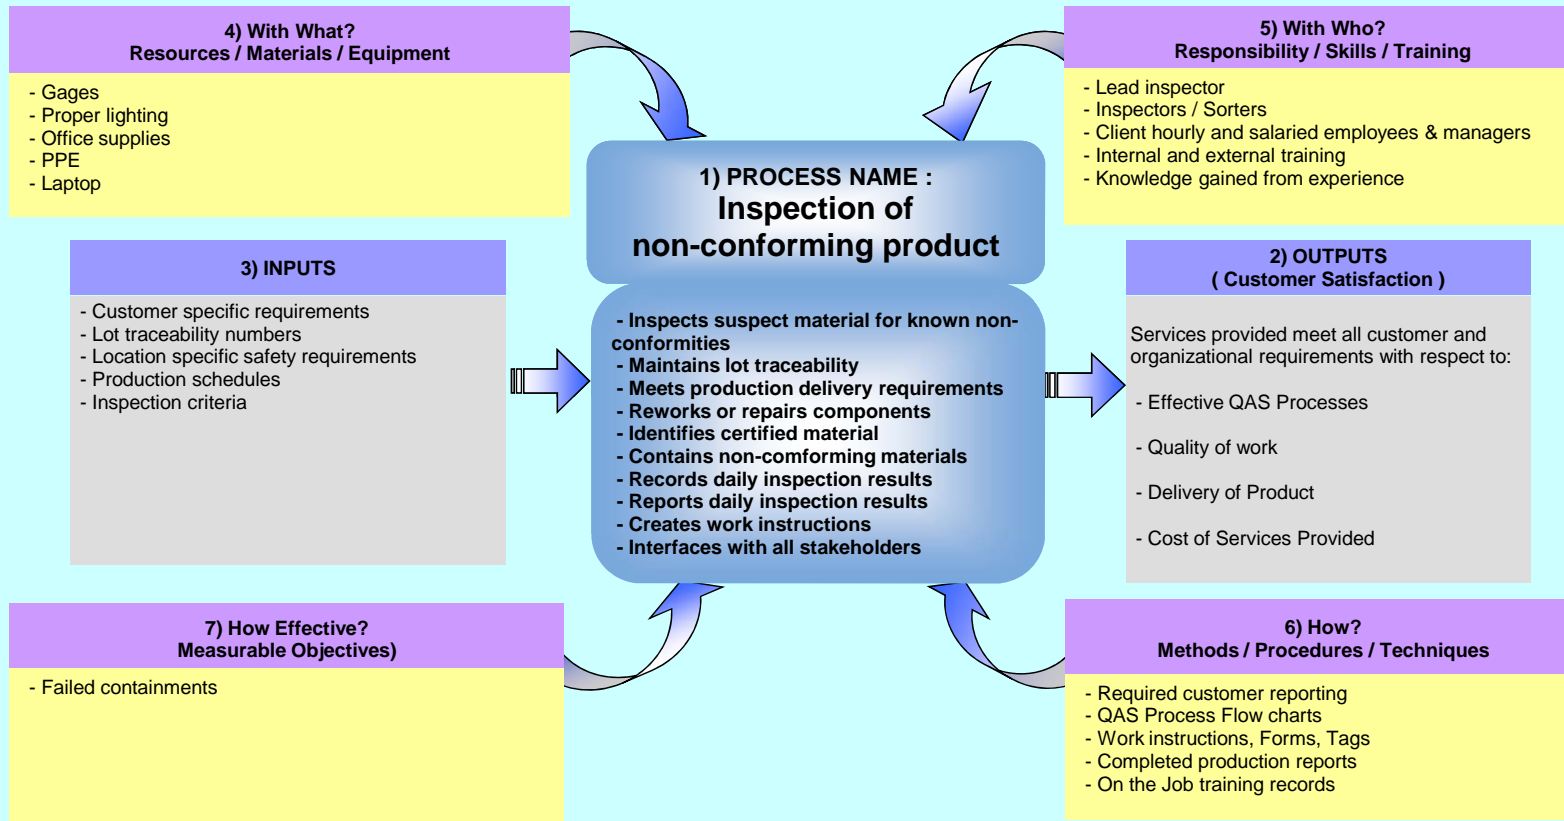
4) With What?
Resources / Materials / Equipment

- Gages
- Proper lighting
- Office supplies
- PPE
- Laptop

5) With Who?
Responsibility / Skills / Training

- Lead inspector
- Inspectors / Sorters
- Client hourly and salaried employees & managers
- Internal and external training
- Knowledge gained from experience

1) PROCESS NAME :
Inspection of non-conforming product

3) INPUTS

- Customer specific requirements
- Lot traceability numbers
- Location specific safety requirements
- Production schedules
- Inspection criteria

- Inspects suspect material for known nonconformities
- Maintains lot traceability
- Meets production delivery requirements
- Reworks or repairs components
- Identifies certified material
- Contains non-comforming materials
- Records daily inspection results
- Reports daily inspection results
- Creates work instructions
- Interfaces with all stakeholders

2) OUTPUTS
( Customer Satisfaction )

Services provided meet all customer and organizational requirements with respect to:

- Effective QAS Processes

- Quality of work

- Delivery of Product

- Cost of Services Provided

7) How Effective?
Measurable Objectives)

- Failed containments

6) How?
Methods / Procedures / Techniques

- Required customer reporting
- QAS Process Flow charts
- Work instructions, Forms, Tags
- Completed production reports
- On the Job training records